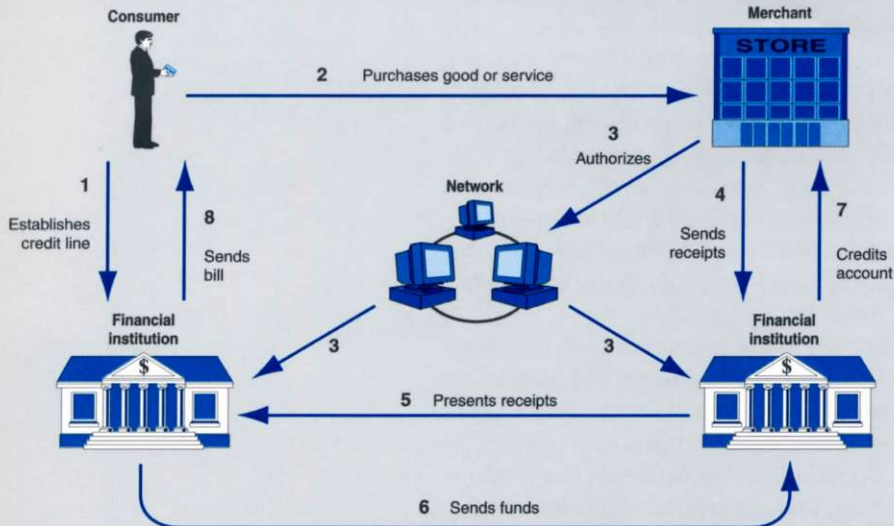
Consumer

Merchant

STORE

2 Purchases good or service

3 Authorizes

Network

1 Establishes credit line

8 Sends bill

4 Sends receipts

7 Credits account

Financial institution

Financial institution

3

3

$

$

5 Presents receipts

6 Sends funds